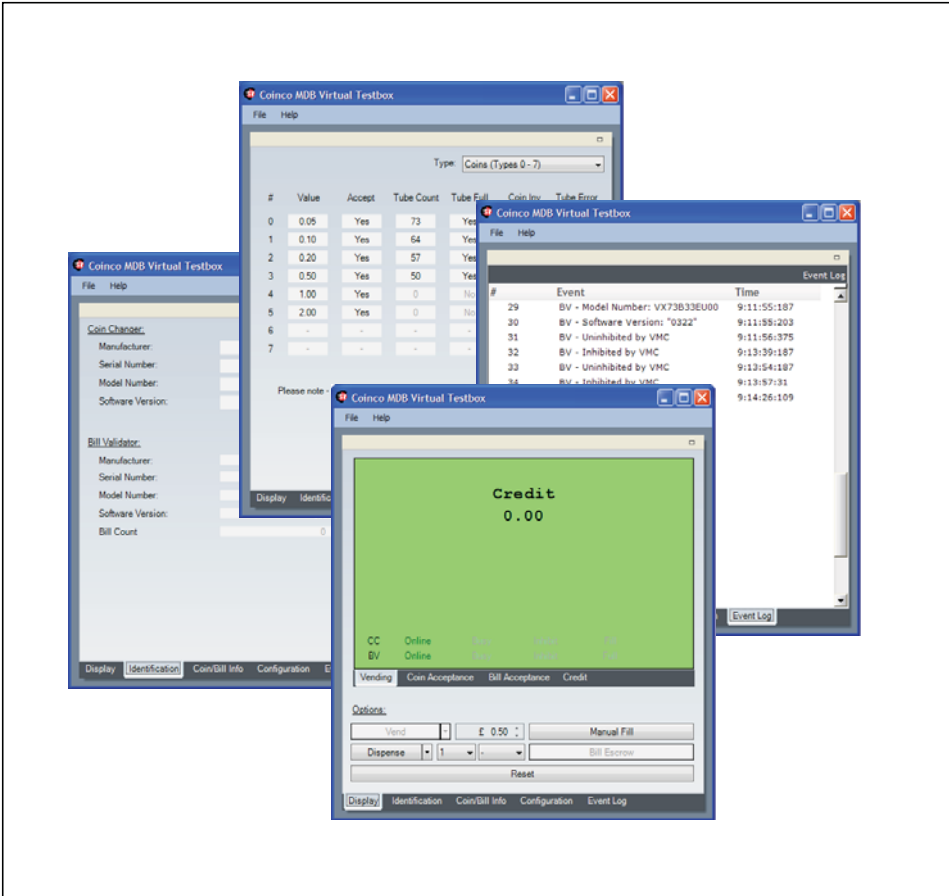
Coinco MDB Virtual Testbox
File Help

Coin Changer:
Manufacturer:
Serial Number:
Model Number:
Software Version:

Bill Validator:
Manufacturer:
Serial Number:
Model Number:
Software Version:
Bill Count 0

Display Identification Coin/Bill Info Configuration E

Coinco MDB Virtual Testbox
File Help

Type: Coins (Types 0 - 7)

| # | Value | Accept | Tube Count | Tube Full | Coin Inv | Tube Error |
|---|---|---|---|---|---|---|
| 0 | 0.05 | Yes | 73 | Yes | | |
| 1 | 0.10 | Yes | 64 | Yes | | |
| 2 | 0.20 | Yes | 57 | Yes | | |
| 3 | 0.50 | Yes | 50 | Yes | | |
| 4 | 1.00 | Yes | 0 | No | | |
| 5 | 2.00 | Yes | 0 | No | | |
| 6 | - | - | - | - | | |
| 7 | - | - | - | - | | |

Please note -

Display Identifi

Coinco MDB Virtual Testbox
File Help

Event Log

| # | Event | Time |
|---|---|---|
| 29 | BV - Model Number: VX73B33EU00 | 9:11:55:187 |
| 30 | BV - Software Version: "0322" | 9:11:55:203 |
| 31 | BV - Uninhibited by VMC | 9:11:56:375 |
| 32 | BV - Inhibited by VMC | 9:13:39:187 |
| 33 | BV - Uninhibited by VMC | 9:13:54:187 |
| 34 | BV - Inhibited by VMC | 9:13:57:31 |
| | | 9:14:26:109 |

Event Log

Coinco MDB Virtual Testbox
File Help

Credit
0.00

CC Online
BV Online

Vending Coin Acceptance Bill Acceptance Credit

Options:
Vend £ 0.50 Manual Fill
Dispense 1 - Bill Escrow
Reset

Display Identification Coin/Bill Info Configuration Event Log